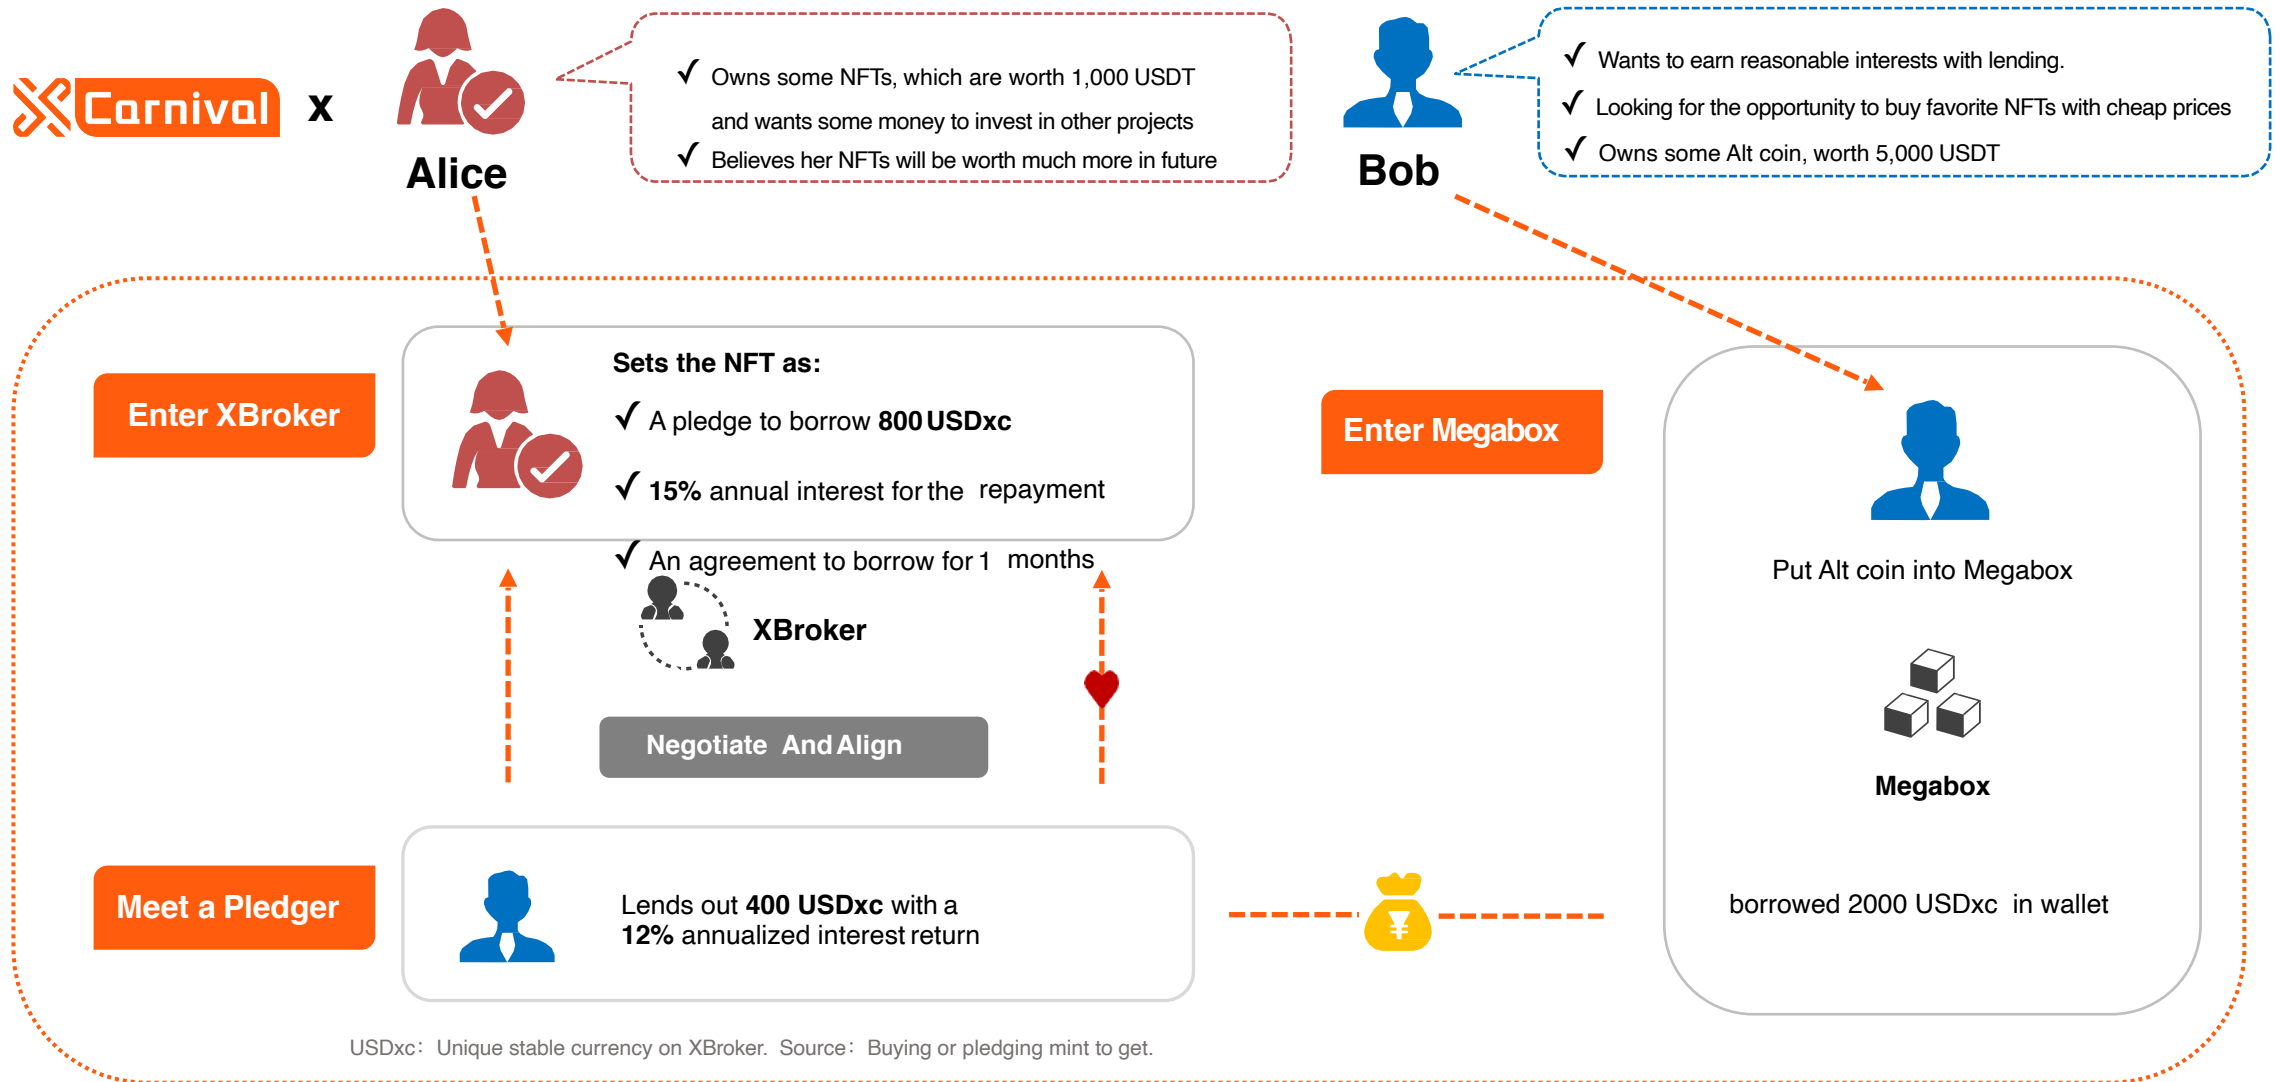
Carnival x Alice

√ Owns some NFTs, which are worth 1,000 USDT and wants some money to invest in other projects
√ Believes her NFTs will be worth much more in future

Bob

√ Wants to earn reasonable interests with lending.
√ Looking for the opportunity to buy favorite NFTs with cheap prices
√ Owns some Alt coin, worth 5,000 USDT

Enter XBroker

Sets the NFT as:
√ A pledge to borrow 800 USDxc
√ 15% annual interest for the repayment
√ An agreement to borrow for 1 months

XBroker

Negotiate And Align

Enter Megabox

Put Alt coin into Megabox

Megabox

borrowed 2000 USDxc in wallet

Meet a Pledger

Lends out 400 USDxc with a 12% annualized interest return

USDxc: Unique stable currency on XBroker. Source: Buying or pledging mint to get.